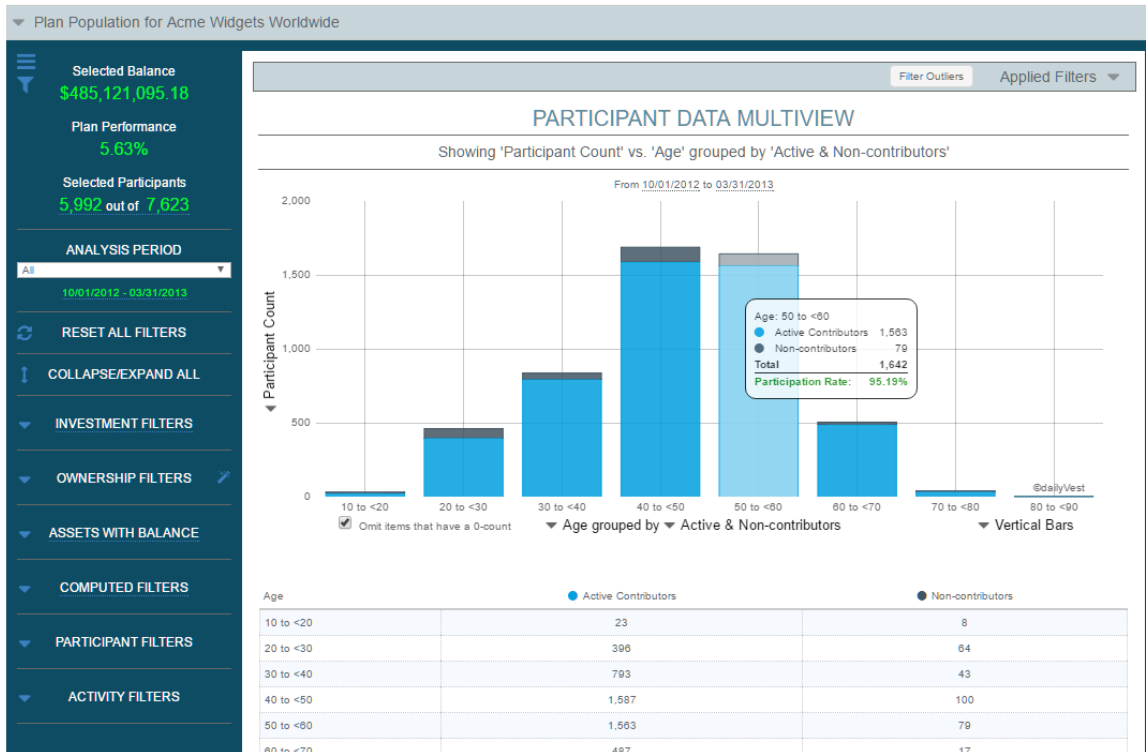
Plan Population for Acme Widgets Worldwide

Selected Balance
$485,121,095.18

Plan Performance
5.63%

Selected Participants
5,992 out of 7,623

ANALYSIS PERIOD
All
10/01/2012 - 03/31/2013

RESET ALL FILTERS

COLLAPSE/EXPAND ALL

INVESTMENT FILTERS

OWNERSHIP FILTERS

ASSETS WITH BALANCE

COMPUTED FILTERS

PARTICIPANT FILTERS

ACTIVITY FILTERS

Filter Outliers
Applied Filters

PARTICIPANT DATA MULTIVIEW

Showing 'Participant Count' vs. 'Age' grouped by 'Active & Non-contributors'

From 10/01/2012 to 03/31/2013

2,000
1,500
1,000
500
0

Participant Count

Age: 50 to <60
Active Contributors 1,563
Non-contributors 79
Total 1,642
Participation Rate: 95.19%

@dailyVest

10 to <20
20 to <30
30 to <40
40 to <50
50 to <60
60 to <70
70 to <80
80 to <90

Omit items that have a 0-count
Age grouped by Active & Non-contributors
Vertical Bars

| Age | Active Contributors | Non-contributors |
|---|---|---|
| 10 to <20 | 23 | 8 |
| 20 to <30 | 396 | 64 |
| 30 to <40 | 793 | 43 |
| 40 to <50 | 1,587 | 100 |
| 50 to <60 | 1,563 | 79 |
| 60 to <70 | 487 | 17 |